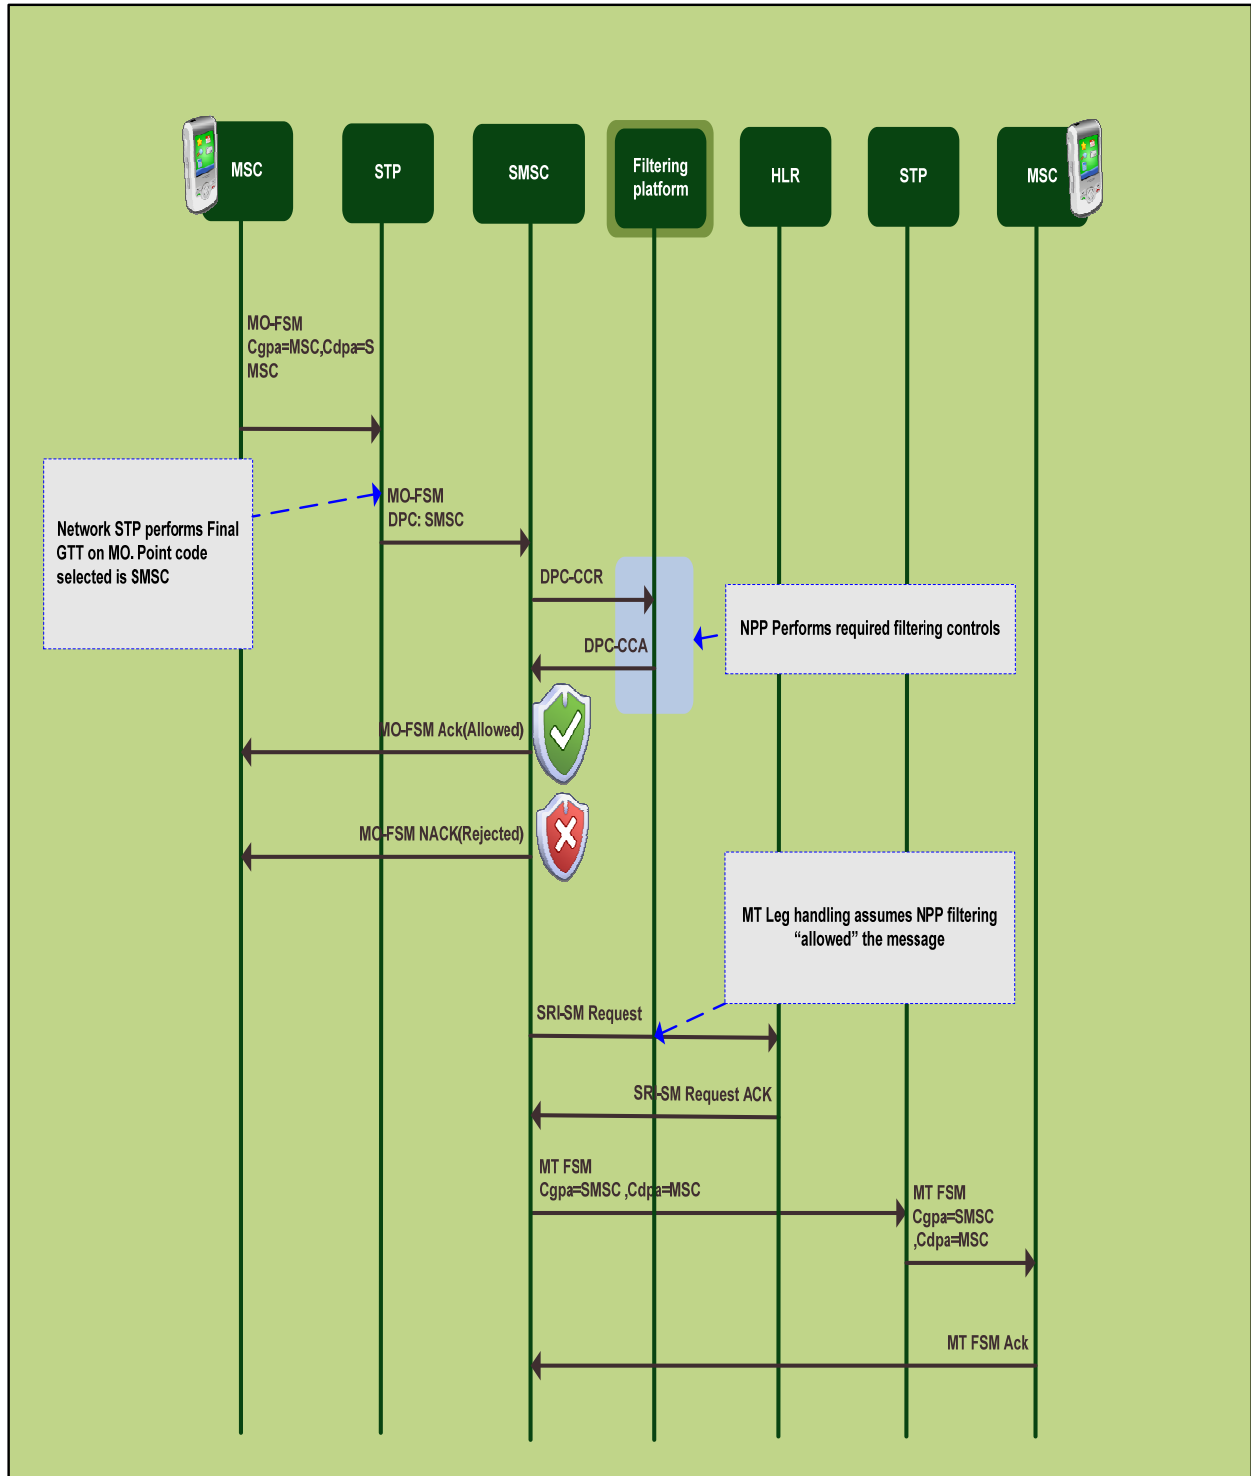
MSC

STP

SMSC

Filtering platform

HLR

STP

MSC

MO-FSM
Cgpa=MSC,Cdpa=S
MSC

Network STP performs Final GTT on MO. Point code selected is SMSC

MO-FSM
DPC: SMSC

DPC-CCR

DPC-CCA

NPP Performs required filtering controls

MO-FSM Ack(Allowed)

MO-FSM NACK(Rejected)

MT Leg handling assumes NPP filtering "allowed" the message

SRI-SM Request

SRI-SM Request ACK

MT FSM
Cgpa=SMSC ,Cdpa=MSC

MT FSM
Cgpa=SMSC
,Cdpa=MSC

MT FSM Ack